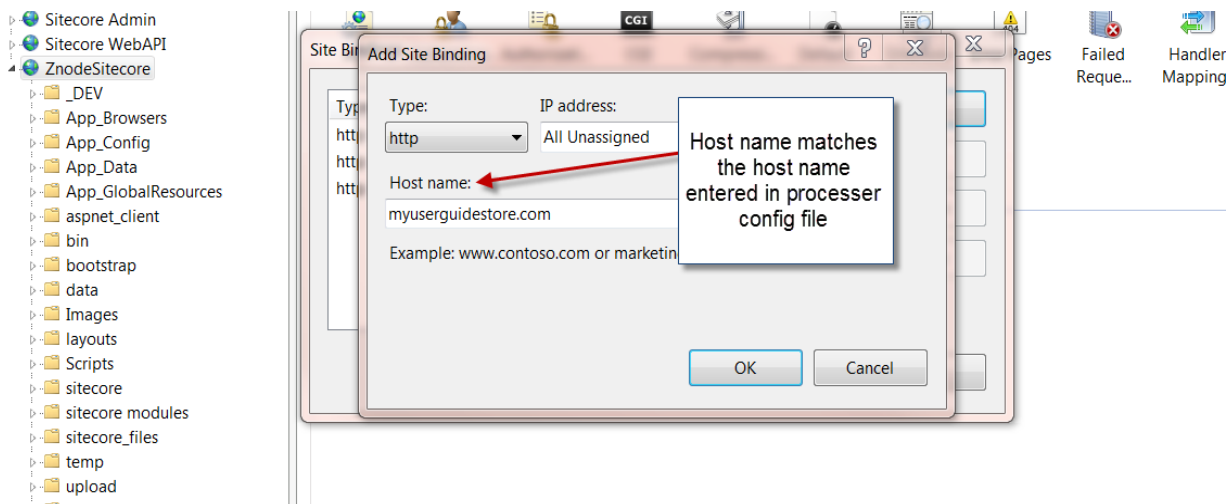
Sitecore Admin
Sitecore WebAPI
ZnodeSitecore
_DEV
App_Browsers
App_Config
App_Data
App_GlobalResources
aspnet_client
bin
bootstrap
data
Images
layouts
Scripts
sitecore
sitecore modules
sitecore_files
temp
upload

CGI
Pages
Failed Reque...
Handler Mapping

Site Bin
Typ
http
http
http

Add Site Binding
?
Type:
http
IP address:
All Unassigned
Host name:
myuserguidestore.com
Example: www.contoso.com or marketin
OK
Cancel

Host name matches the host name entered in processer config file